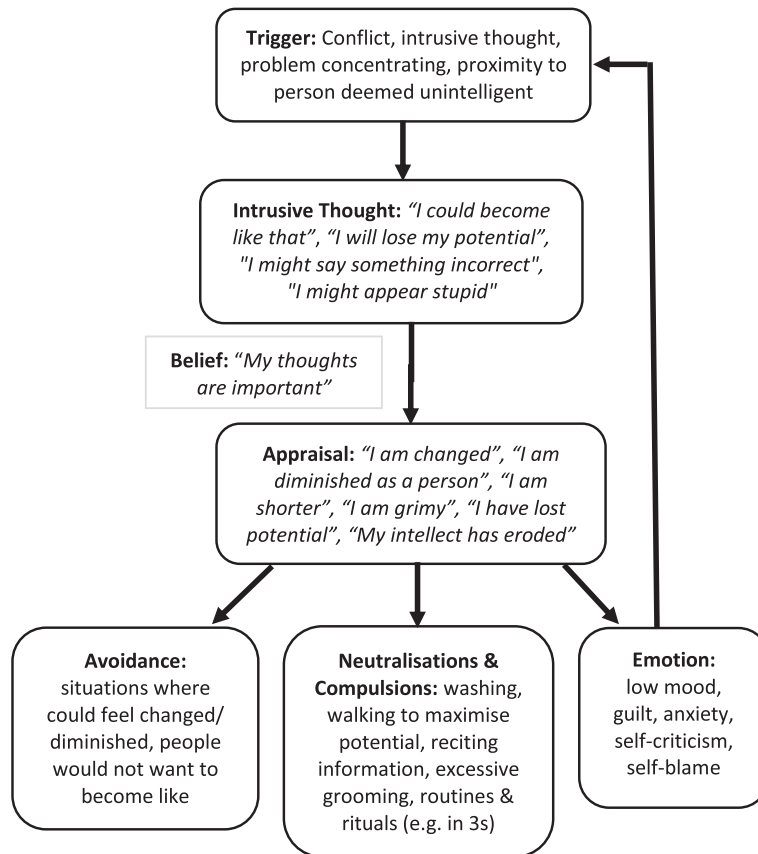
**Trigger:** Conflict, intrusive thought, problem concentrating, proximity to person deemed unintelligent

**Intrusive Thought:** *"I could become like that", "I will lose my potential", "I might say something incorrect", "I might appear stupid"*

**Belief:** *"My thoughts are important"*

**Appraisal:** *"I am changed", "I am diminished as a person", "I am shorter", "I am grimy", "I have lost potential", "My intellect has eroded"*

**Avoidance:** situations where could feel changed/ diminished, people would not want to become like

**Neutralisations & Compulsions:** washing, walking to maximise potential, reciting information, excessive grooming, routines & rituals (e.g. in 3s)

**Emotion:** low mood, guilt, anxiety, self-criticism, self-blame